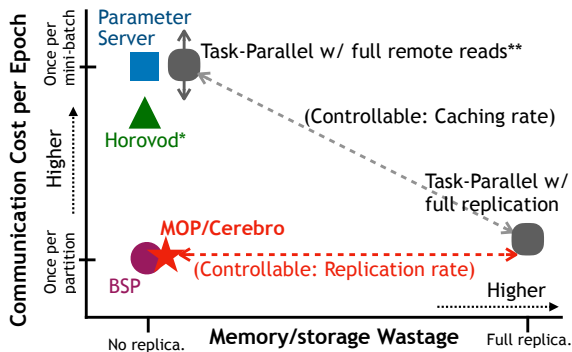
Communication Cost per Epoch

Once per mini-batch

Higher

Once per partition

Parameter Server

Task-Parallel w/ full remote reads**

(Controllable: Caching rate)

Horovod*

Task-Parallel w/ full replication

MOP/Cerebro

BSP

(Controllable: Replication rate)

Higher

Memory/storage Wastage

No replica.

Full replica.